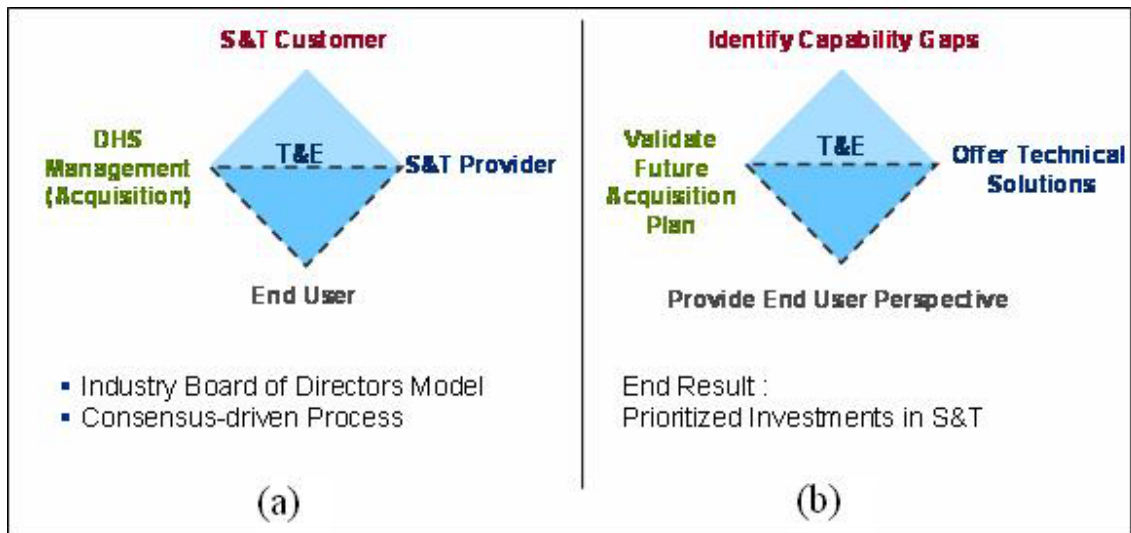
S&T Customer

DHS Management (Acquisition)

T&E

S&T Provider

End User

▪ Industry Board of Directors Model
▪ Consensus-driven Process

(a)

Identify Capability Gaps

Validate Future Acquisition Plan

T&E

Offer Technical Solutions

Provide End User Perspective

End Result :
Prioritized Investments in S&T

(b)